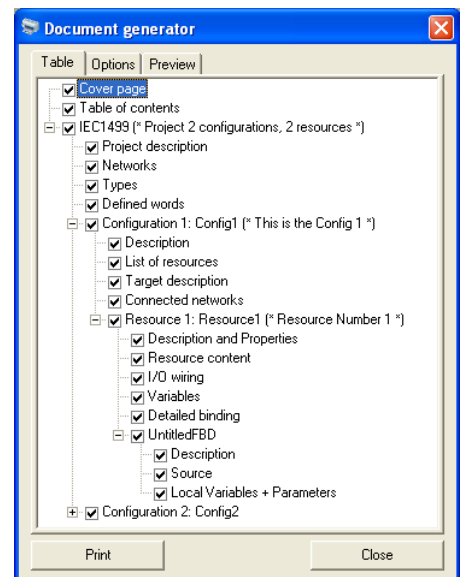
Document generator

Table | Options | Preview

Cover page
Table of contents
IEC1499 (* Project 2 configurations, 2 resources *)
Project description
Networks
Types
Defined words
Configuration 1: Config1 (* This is the Config 1 *)
Description
List of resources
Target description
Connected networks
Resource 1: Resource1 (* Resource Number 1 *)
Description and Properties
Resource content
I/O wiring
Variables
Detailed binding
UntitledFBD
Description
Source
Local Variables + Parameters
Configuration 2: Config2

Print
Close